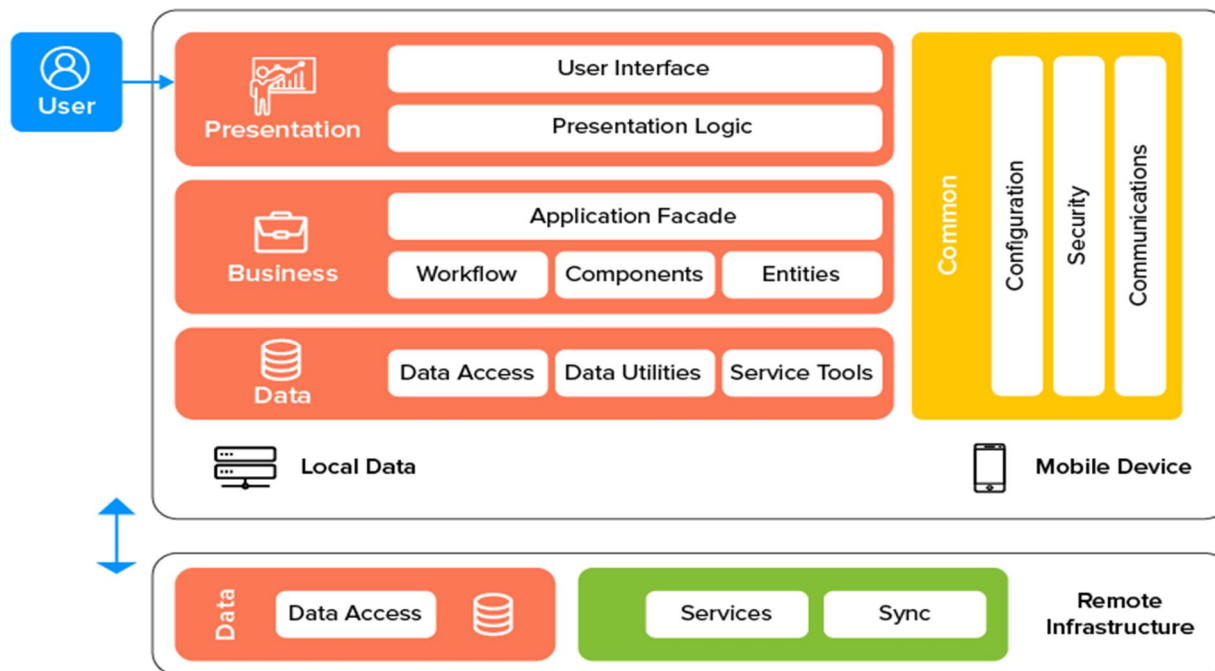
User

Presentation
User Interface
Presentation Logic

Business
Application Facade
Workflow
Components
Entities

Data
Data Access
Data Utilities
Service Tools

Common
Configuration
Security
Communications

Local Data

Mobile Device

Data
Data Access

Services
Sync

Remote Infrastructure